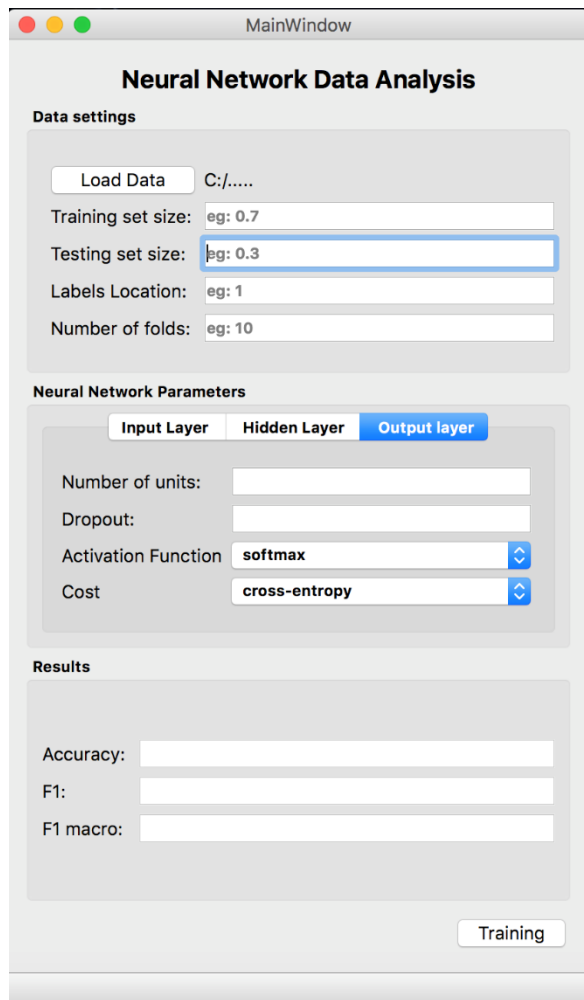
MainWindow

Neural Network Data Analysis

Data settings

Load Data C:/.....

Training set size: eg: 0.7

Testing set size: eg: 0.3

Labels Location: eg: 1

Number of folds: eg: 10

Neural Network Parameters

Input Layer Hidden Layer Output layer

Number of units:

Dropout:

Activation Function softmax

Cost cross-entropy

Results

Accuracy:

F1:

F1 macro:

Training